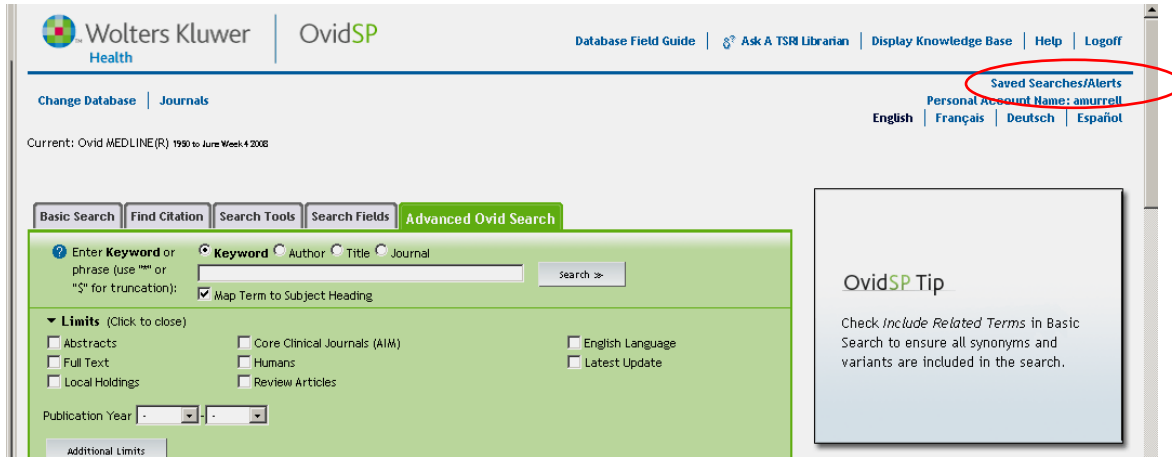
Wolters Kluwer Health | OvidSP

Database Field Guide | Ask A TSRI Librarian | Display Knowledge Base | Help | Logoff

Saved Searches/Alerts
Personal Account Name: amurrell

Change Database | Journals

English | Français | Deutsch | Español

Current: Ovid MEDLINE(R) 1950 to June Week 4 2008

Basic Search | Find Citation | Search Tools | Search Fields | Advanced Ovid Search

Enter Keyword or phrase (use "*" or "$" for truncation):
Keyword Author Title Journal
Search »
Map Term to Subject Heading

Limits (Click to close)
Abstracts
Full Text
Local Holdings
Core Clinical Journals (AIM)
Humans
Review Articles
English Language
Latest Update

Publication Year - -

Additional Limits

OvidSP Tip

Check *Include Related Terms* in Basic Search to ensure all synonyms and variants are included in the search.